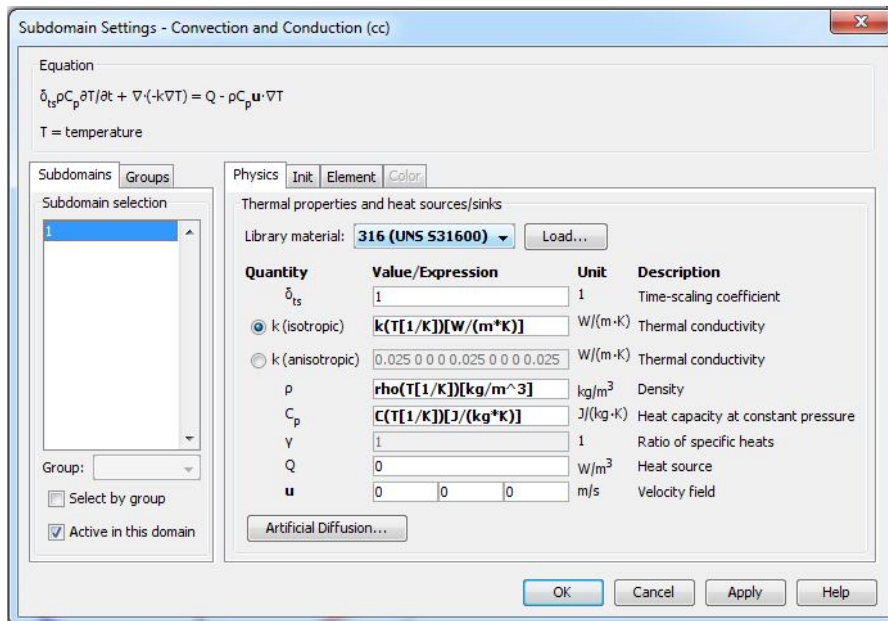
Subdomain Settings - Convection and Conduction (cc)

Equation

$\delta_{ts}\rho C_p \partial T/\partial t + \nabla\cdot(-k\nabla T) = Q - \rho C_p \mathbf{u}\cdot\nabla T$

T = temperature

Subdomains | Groups

Subdomain selection

1

Group:

Select by group

Active in this domain

Physics | Init | Element | Color

Thermal properties and heat sources/sinks

Library material: 316 (UNS S31600) | Load...

| Quantity | Value/Expression | Unit | Description |
|---|---|---|---|
| $\delta_{ts}$ | 1 | 1 | Time-scaling coefficient |
| k (isotropic) | k(T[1/K])[W/(m*K)] | W/(m·K) | Thermal conductivity |
| k (anisotropic) | 0.025 0 0 0 0.025 0 0 0 0.025 | W/(m·K) | Thermal conductivity |
| ρ | rho(T[1/K])[kg/m^3] | kg/m$^3$ | Density |
| $C_p$ | C(T[1/K])[J/(kg*K)] | J/(kg·K) | Heat capacity at constant pressure |
| γ | 1 | 1 | Ratio of specific heats |
| Q | 0 | W/m$^3$ | Heat source |
| u | 0 0 0 | m/s | Velocity field |

Artificial Diffusion...

OK | Cancel | Apply | Help